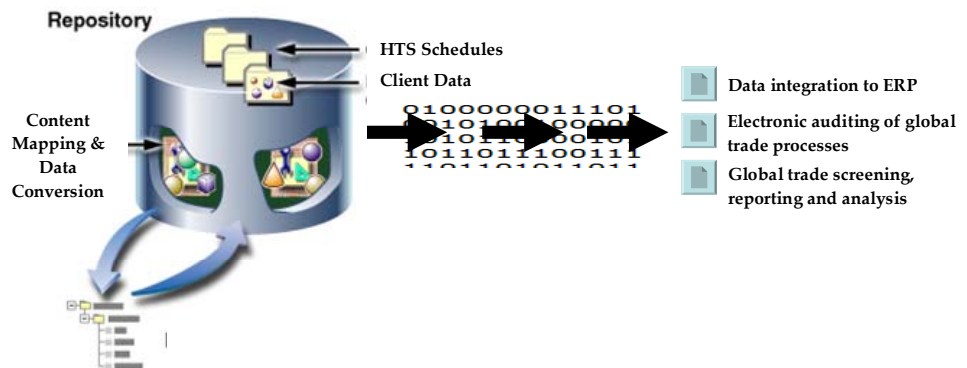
Repository

HTS Schedules

Client Data

Content Mapping & Data Conversion

0100000011101
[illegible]
1011011100111

Data integration to ERP

Electronic auditing of global trade processes

Global trade screening, reporting and analysis